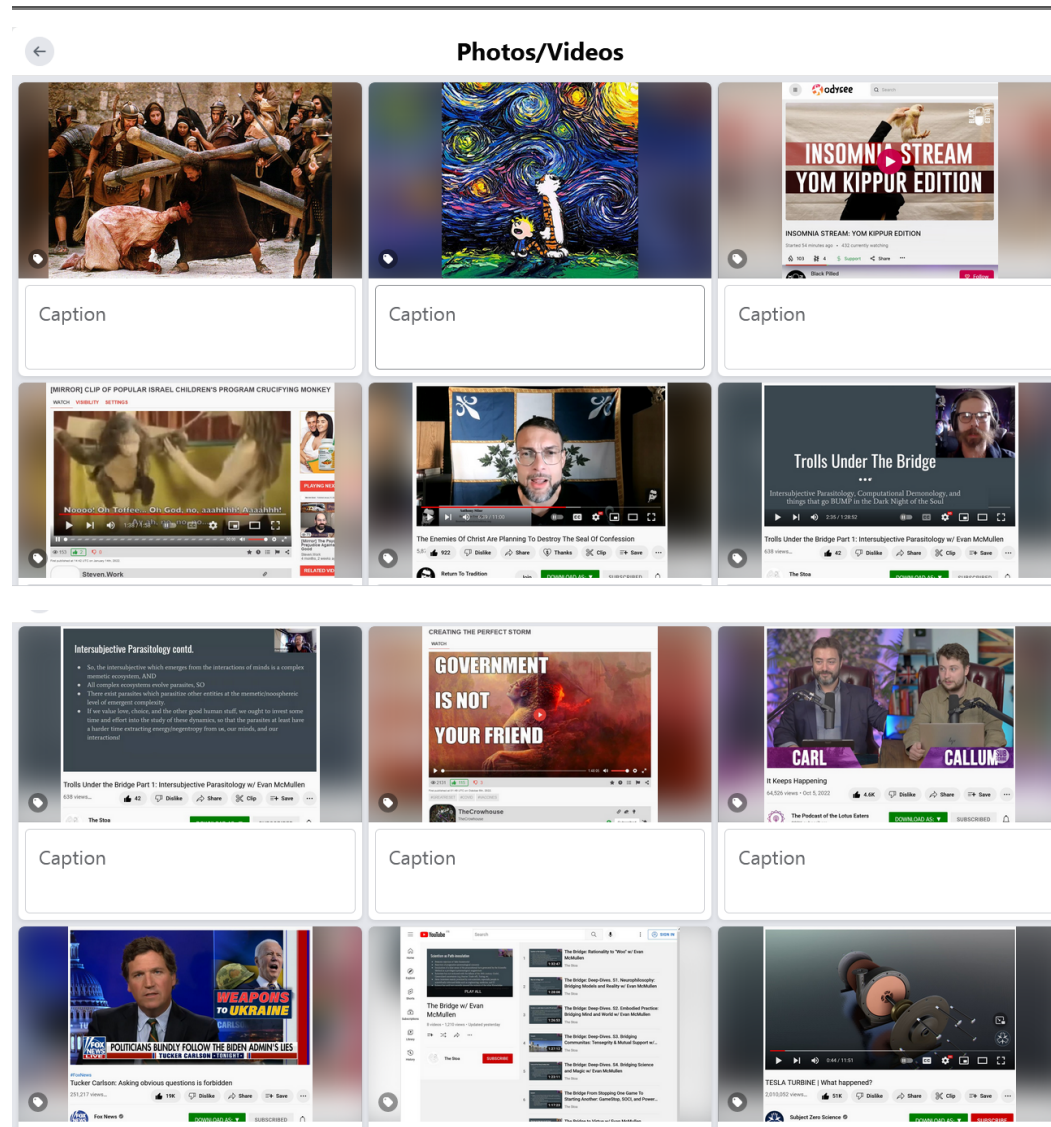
Photos/Videos

odysee

INSOMNIA STREAM YOM KIPPUR EDITION

INSOMNIA STREAM: YOM KIPPUR EDITION

Black Pilled

Caption

Caption

Caption

[MIRROR] CLIP OF POPULAR ISRAEL CHILDREN'S PROGRAM CRUCIFYING MONKEY

WATCH VISIBILITY SETTINGS

Noooo! Oh Toffee... Oh God, no, aaahhhh! Aaaahhh!

Steven.Work

PLAYING NEXT

RELATED VIDEOS

The Enemies Of Christ Are Planning To Destroy The Seal Of Confession

922 Dislike Share Thanks Clip Save

Return To Tradition

Join DOWNLOAD AS: SUBSCRIBED

Trolls Under The Bridge

Intersubjective Parasitology, Computational Demonology, and things that go BUMP in the Dark Night of the Soul

Trolls Under the Bridge Part 1: Intersubjective Parasitology w/ Evan McMullen

638 views

42 Dislike Share Clip Save

The Stoa

DOWNLOAD AS: SUBSCRIBED

Intersubjective Parasitology contd.

So, the intersubjective which emerges from the interactions of minds is a complex memetic ecosystem, AND

All complex ecosystems evolve parasites, SO

There exist parasites which parasitize other entities at the memetic/noospheric level of emergent complexity.

If we value love, choice, and the other good human stuff, we ought to invest some time and effort into the study of these dynamics, so that the parasites at least have a harder time extracting energy/negentropy from us, our minds, and our interactions!

Trolls Under the Bridge Part 1: Intersubjective Parasitology w/ Evan McMullen

638 views

42 Dislike Share Clip Save

The Stoa

CREATING THE PERFECT STORM

WATCH

GOVERNMENT IS NOT YOUR FRIEND

TheCrowhouse

CARL CALLUM

It Keeps Happening

64,526 views • Oct 5, 2022

4.6K Dislike Share Save

The Podcast of the Lotus Eaters

DOWNLOAD AS: SUBSCRIBED

Caption

Caption

Caption

WEAPONS TO UKRAINE

FOX NEWS LIVE

POLITICIANS BLINDLY FOLLOW THE BIDEN ADMIN'S LIES

TUCKER CARLSON TONIGHT

#FoxNews

Tucker Carlson: Asking obvious questions is forbidden

251,217 views

19K Dislike Share Save

Fox News

DOWNLOAD AS: SUBSCRIBED

YouTube

Search

SIGN IN

PLAY ALL

The Bridge w/ Evan McMullen

The Stoa

SUBSCRIBE

The Bridge: Rationality to "Woo" w/ Evan McMullen

The Bridge: Deep-Dives. S1. Neurophilosophy: Bridging Models and Reality w/ Evan McMullen

The Bridge: Deep-Dives. S2. Embodied Practice: Bridging Mind and World w/ Evan McMullen

The Bridge: Deep-Dives. S3. Bridging Communities: Tenacity & Mutual Support w/ Evan McMullen

The Bridge: Deep-Dives. S4. Bridging Science and Magic w/ Evan McMullen

The Bridge From Stopping One Game To Starting Another: GameStop, SOCI, and Power...

TESLA TURBINE | What happened?

2,010,052 views

51K Dislike Share Clip Save

Subject Zero Science

DOWNLOAD AS: SUBSCRIBE